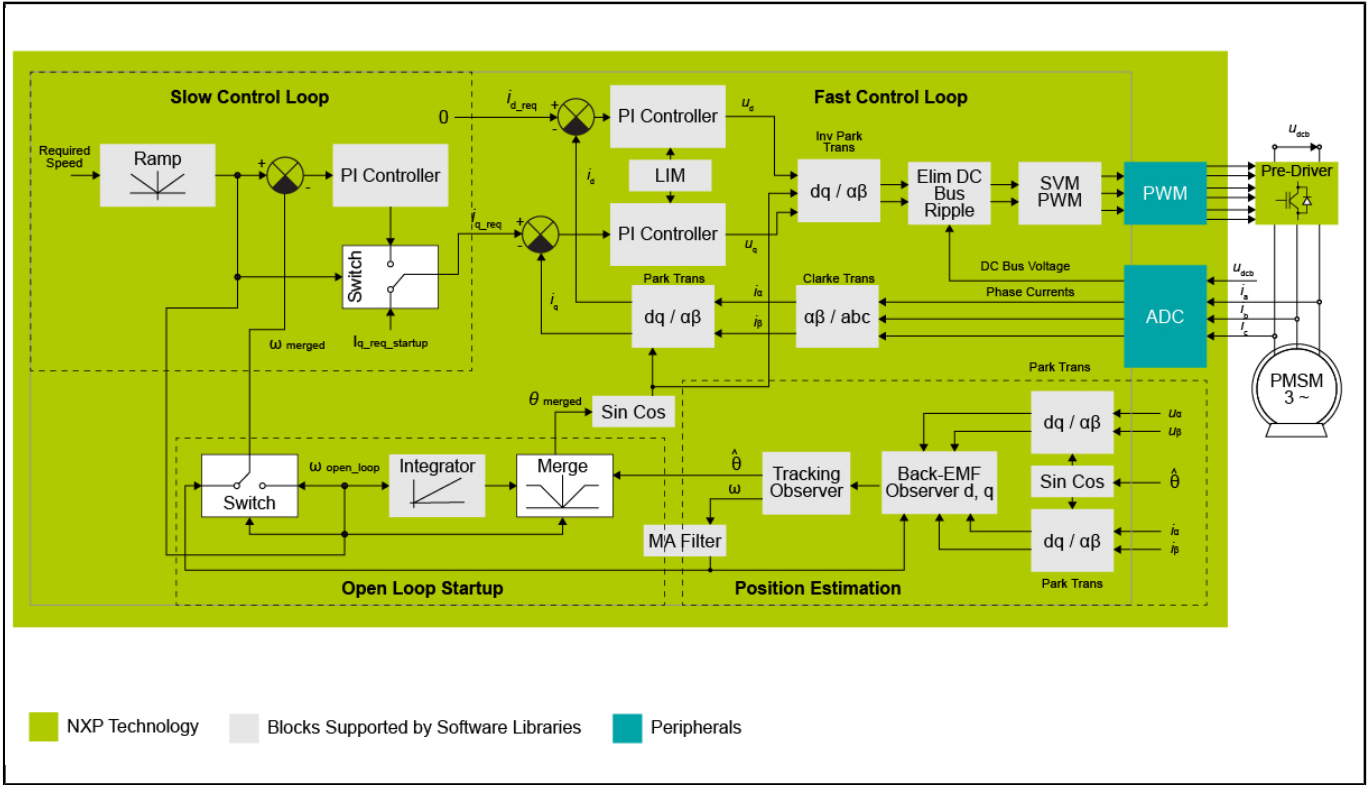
Slow Control Loop

Fast Control Loop

Required Speed

Ramp

+

-

PI Controller

Switch

$\omega$ merged

$I_{q\_req\_startup}$

0

$i_{d\_req}$

+

-

PI Controller

$u_d$

$i_d$

LIM

$i_{q\_req}$

+

-

PI Controller

$u_q$

$i_q$

Inv Park Trans

dq / αβ

Elim DC Bus Ripple

SVM PWM

PWM

$u_{dcb}$

Pre-Driver

Park Trans

dq / αβ

$i_\alpha$

$i_\beta$

Clarke Trans

αβ / abc

DC Bus Voltage

Phase Currents

ADC

$u_{dcb}$

$i_a$

$i_b$

$i_c$

PMSM 3 ~

$\theta$ merged

Sin Cos

Park Trans

dq / αβ

$u_\alpha$

$u_\beta$

Switch

$\omega$ open_loop

Integrator

Merge

$\hat{\theta}$

$\omega$

Tracking Observer

Back-EMF Observer d, q

Sin Cos

$\hat{\theta}$

MA Filter

dq / αβ

$i_\alpha$

$i_\beta$

Park Trans

Open Loop Startup

Position Estimation

NXP Technology

Blocks Supported by Software Libraries

Peripherals